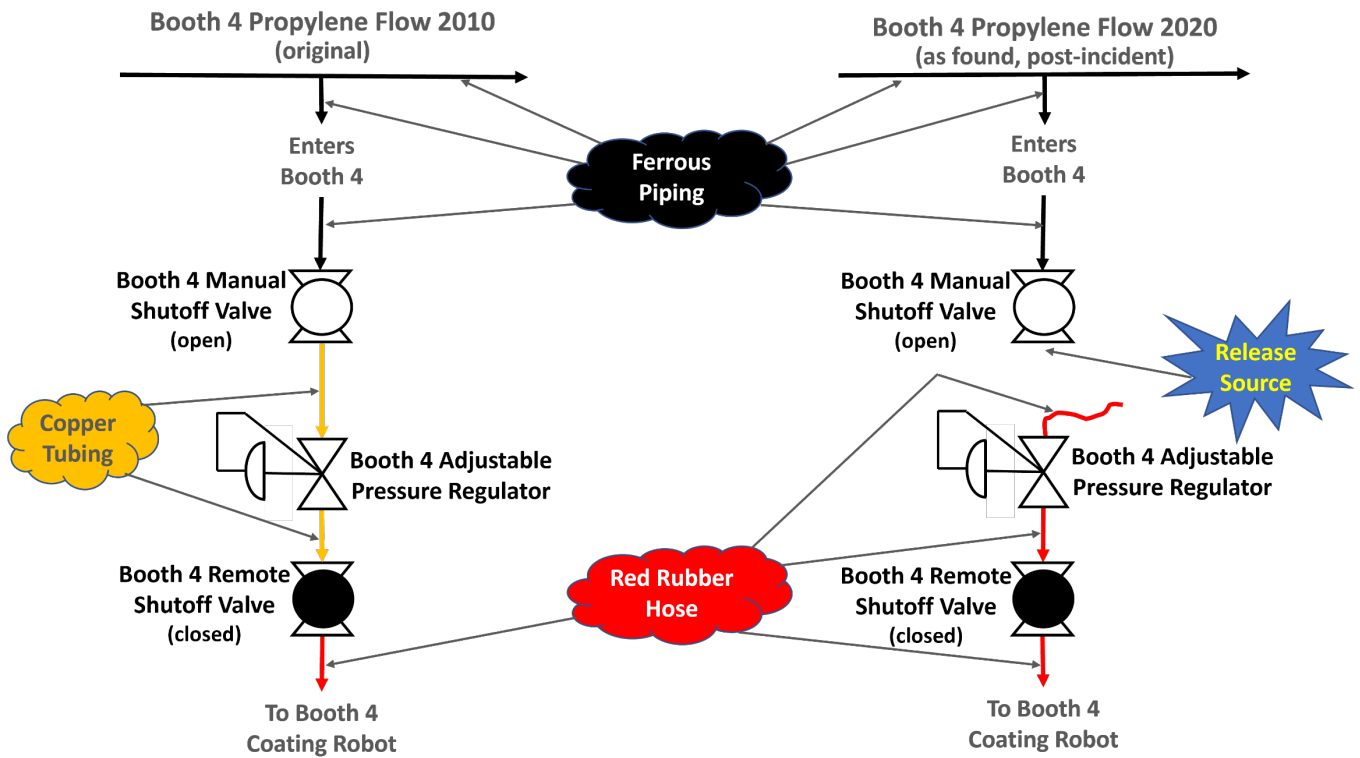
Booth 4 Propylene Flow 2010
(original)

Booth 4 Propylene Flow 2020
(as found, post-incident)

Enters Booth 4

Ferrous Piping

Enters Booth 4

Booth 4 Manual Shutoff Valve
(open)

Booth 4 Manual Shutoff Valve
(open)

Release Source

Copper Tubing

Booth 4 Adjustable Pressure Regulator

Booth 4 Adjustable Pressure Regulator

Booth 4 Remote Shutoff Valve
(closed)

Red Rubber Hose

Booth 4 Remote Shutoff Valve
(closed)

To Booth 4 Coating Robot

To Booth 4 Coating Robot